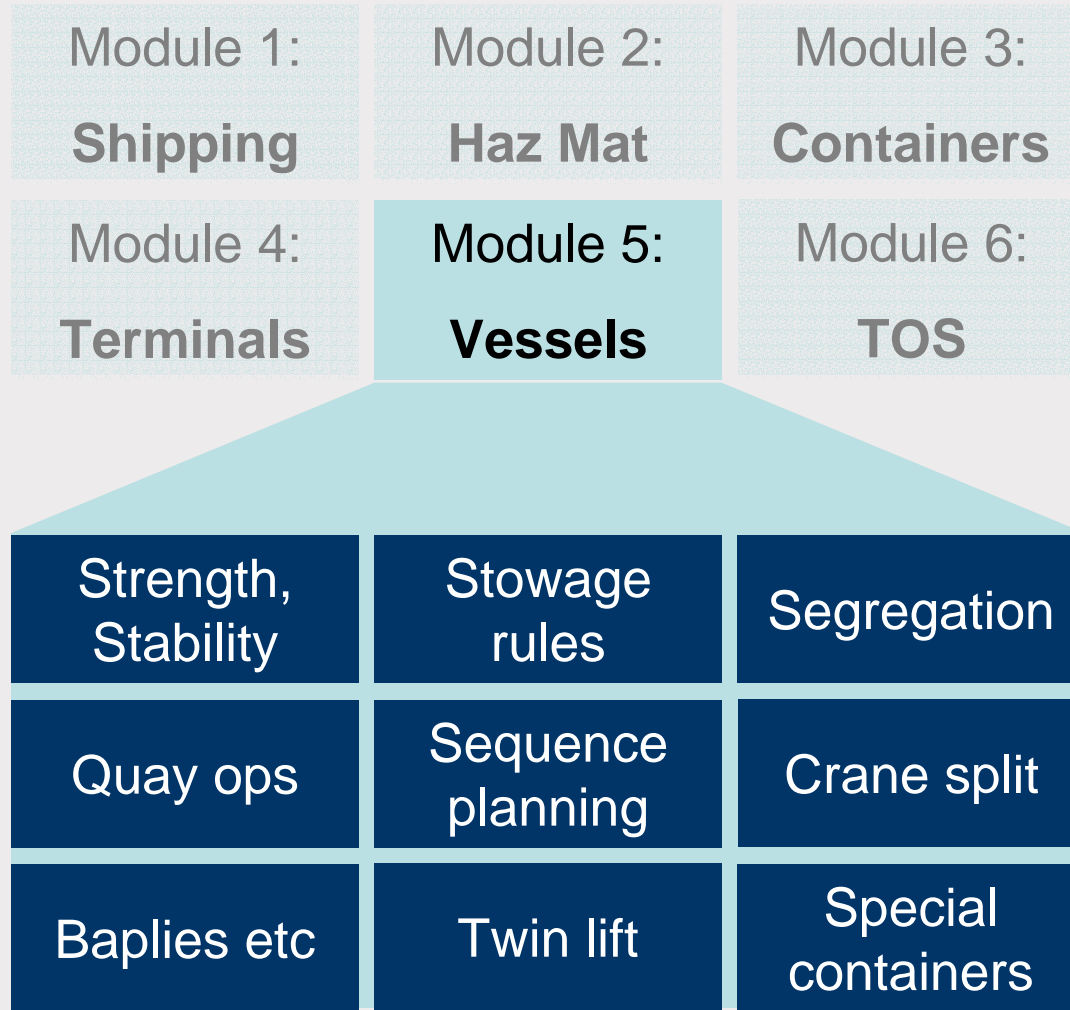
Module 1:
**Shipping**

Module 2:
**Haz Mat**

Module 3:
**Containers**

Module 4:
**Terminals**

Module 5:
**Vessels**

Module 6:
**TOS**

| | | |
|---|---|---|
| Strength, Stability | Stowage rules | Segregation |
| Quay ops | Sequence planning | Crane split |
| Baplies etc | Twin lift | Special containers |